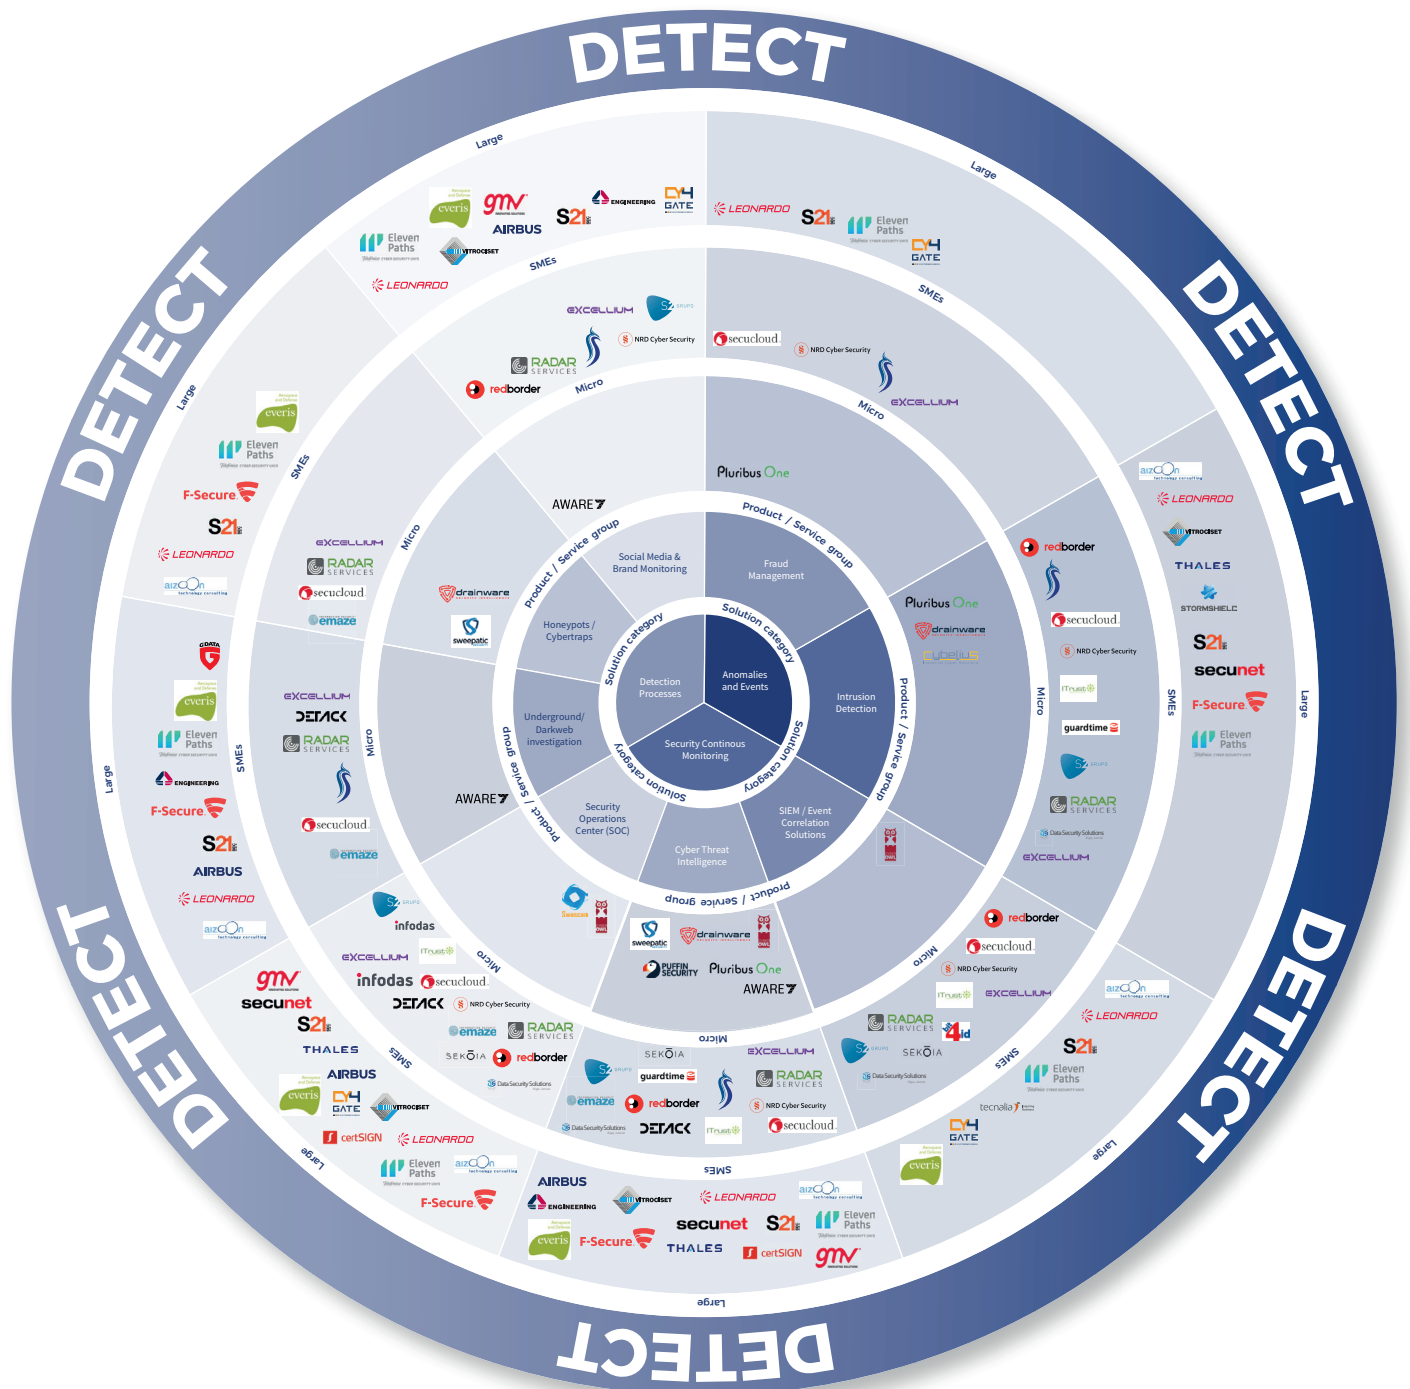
DETECT

DETECT

DETECT

DETECT

DETECT

Solution category
Anomalies and Events
Detection Processes
Security Continous Monitoring

Product / Service group
Fraud Management
Intrusion Detection
SIEM / Event Correlation Solutions
Cyber Threat Intelligence
Security Operations Center (SOC)
Underground/ Darkweb investigation
Honeypots / Cybertraps
Social Media & Brand Monitoring

Micro
SMEs
Large

AWARE7
Pluribus One
drainware
sweepatic
secucloud
NRD Cyber Security
EXCELLIUM
RADAR SERVICES
redborder
S2 GRUPO
emaze
DETACK
infodas
iTrust
guardtime
SEKOIA
Data Security Solutions
PUFFIN SECURITY
Sweepatic
4id
tecnalia
fybelius

everis
gmv
AIRBUS
ENGINEERING
S21sec
CY4GATE
Eleven Paths
VITROCISET
LEONARDO
F-Secure
aizoOn
G DATA
THALES
STORMSHIELD
secunet
certSIGN